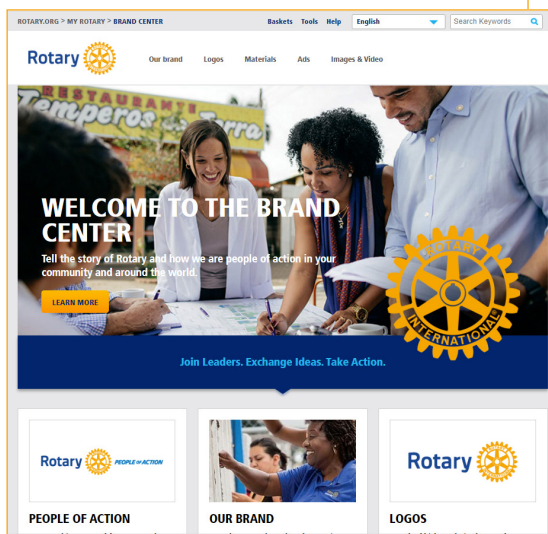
ROTARY.ORG > MY ROTARY > BRAND CENTER

Baskets Tools Help English Search Keywords

Rotary

Our brand Logos Materials Ads Images & Video

RESTAURANTE Temperos da Terra

WELCOME TO THE BRAND CENTER

Tell the story of Rotary and how we are people of action in your community and around the world.

LEARN MORE

ROTARY INTERNATIONAL

Join Leaders. Exchange Ideas. Take Action.

Rotary PEOPLE OF ACTION

PEOPLE OF ACTION

OUR BRAND

Rotary

LOGOS